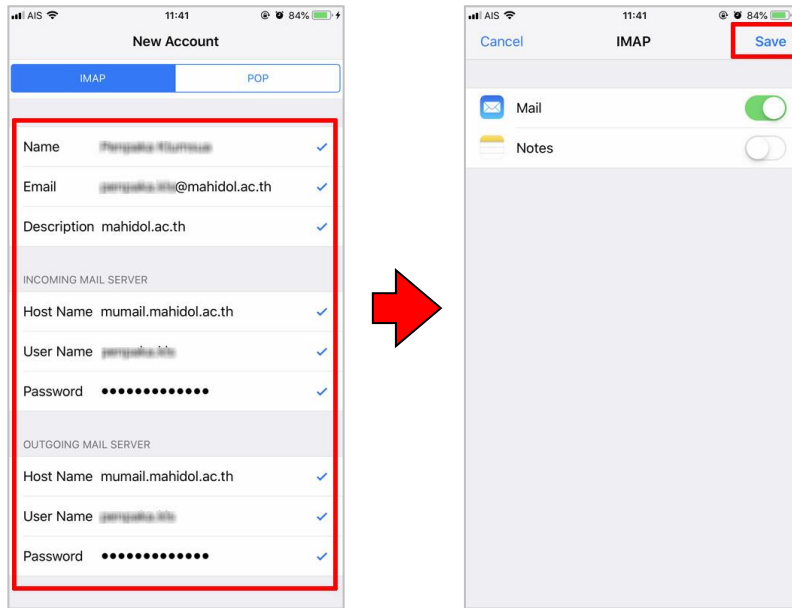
AIS 11:41 84%

New Account

IMAP POP

Name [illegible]

Email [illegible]@mahidol.ac.th

Description mahidol.ac.th

INCOMING MAIL SERVER

Host Name mumail.mahidol.ac.th

User Name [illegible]

Password •••••••••••••

OUTGOING MAIL SERVER

Host Name mumail.mahidol.ac.th

User Name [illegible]

Password •••••••••••••

AIS 11:41 84%

Cancel IMAP Save

Mail

Notes